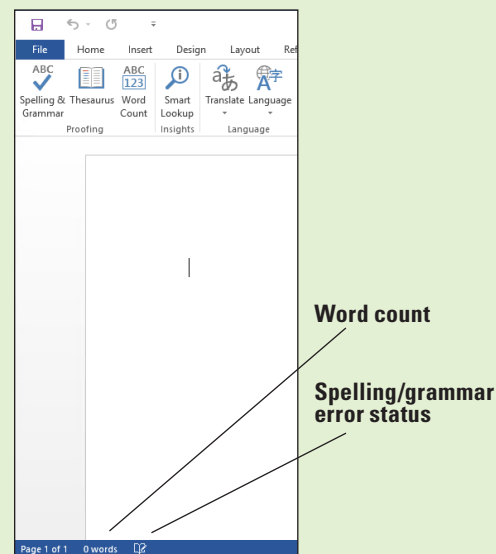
File Home Insert Design Layout Ref

ABC
Spelling & Grammar
Thesaurus
ABC 123
Word Count
Proofing

Smart Lookup
Insights

Translate
Language
Language

Word count

Spelling/grammar error status

Page 1 of 1 0 words